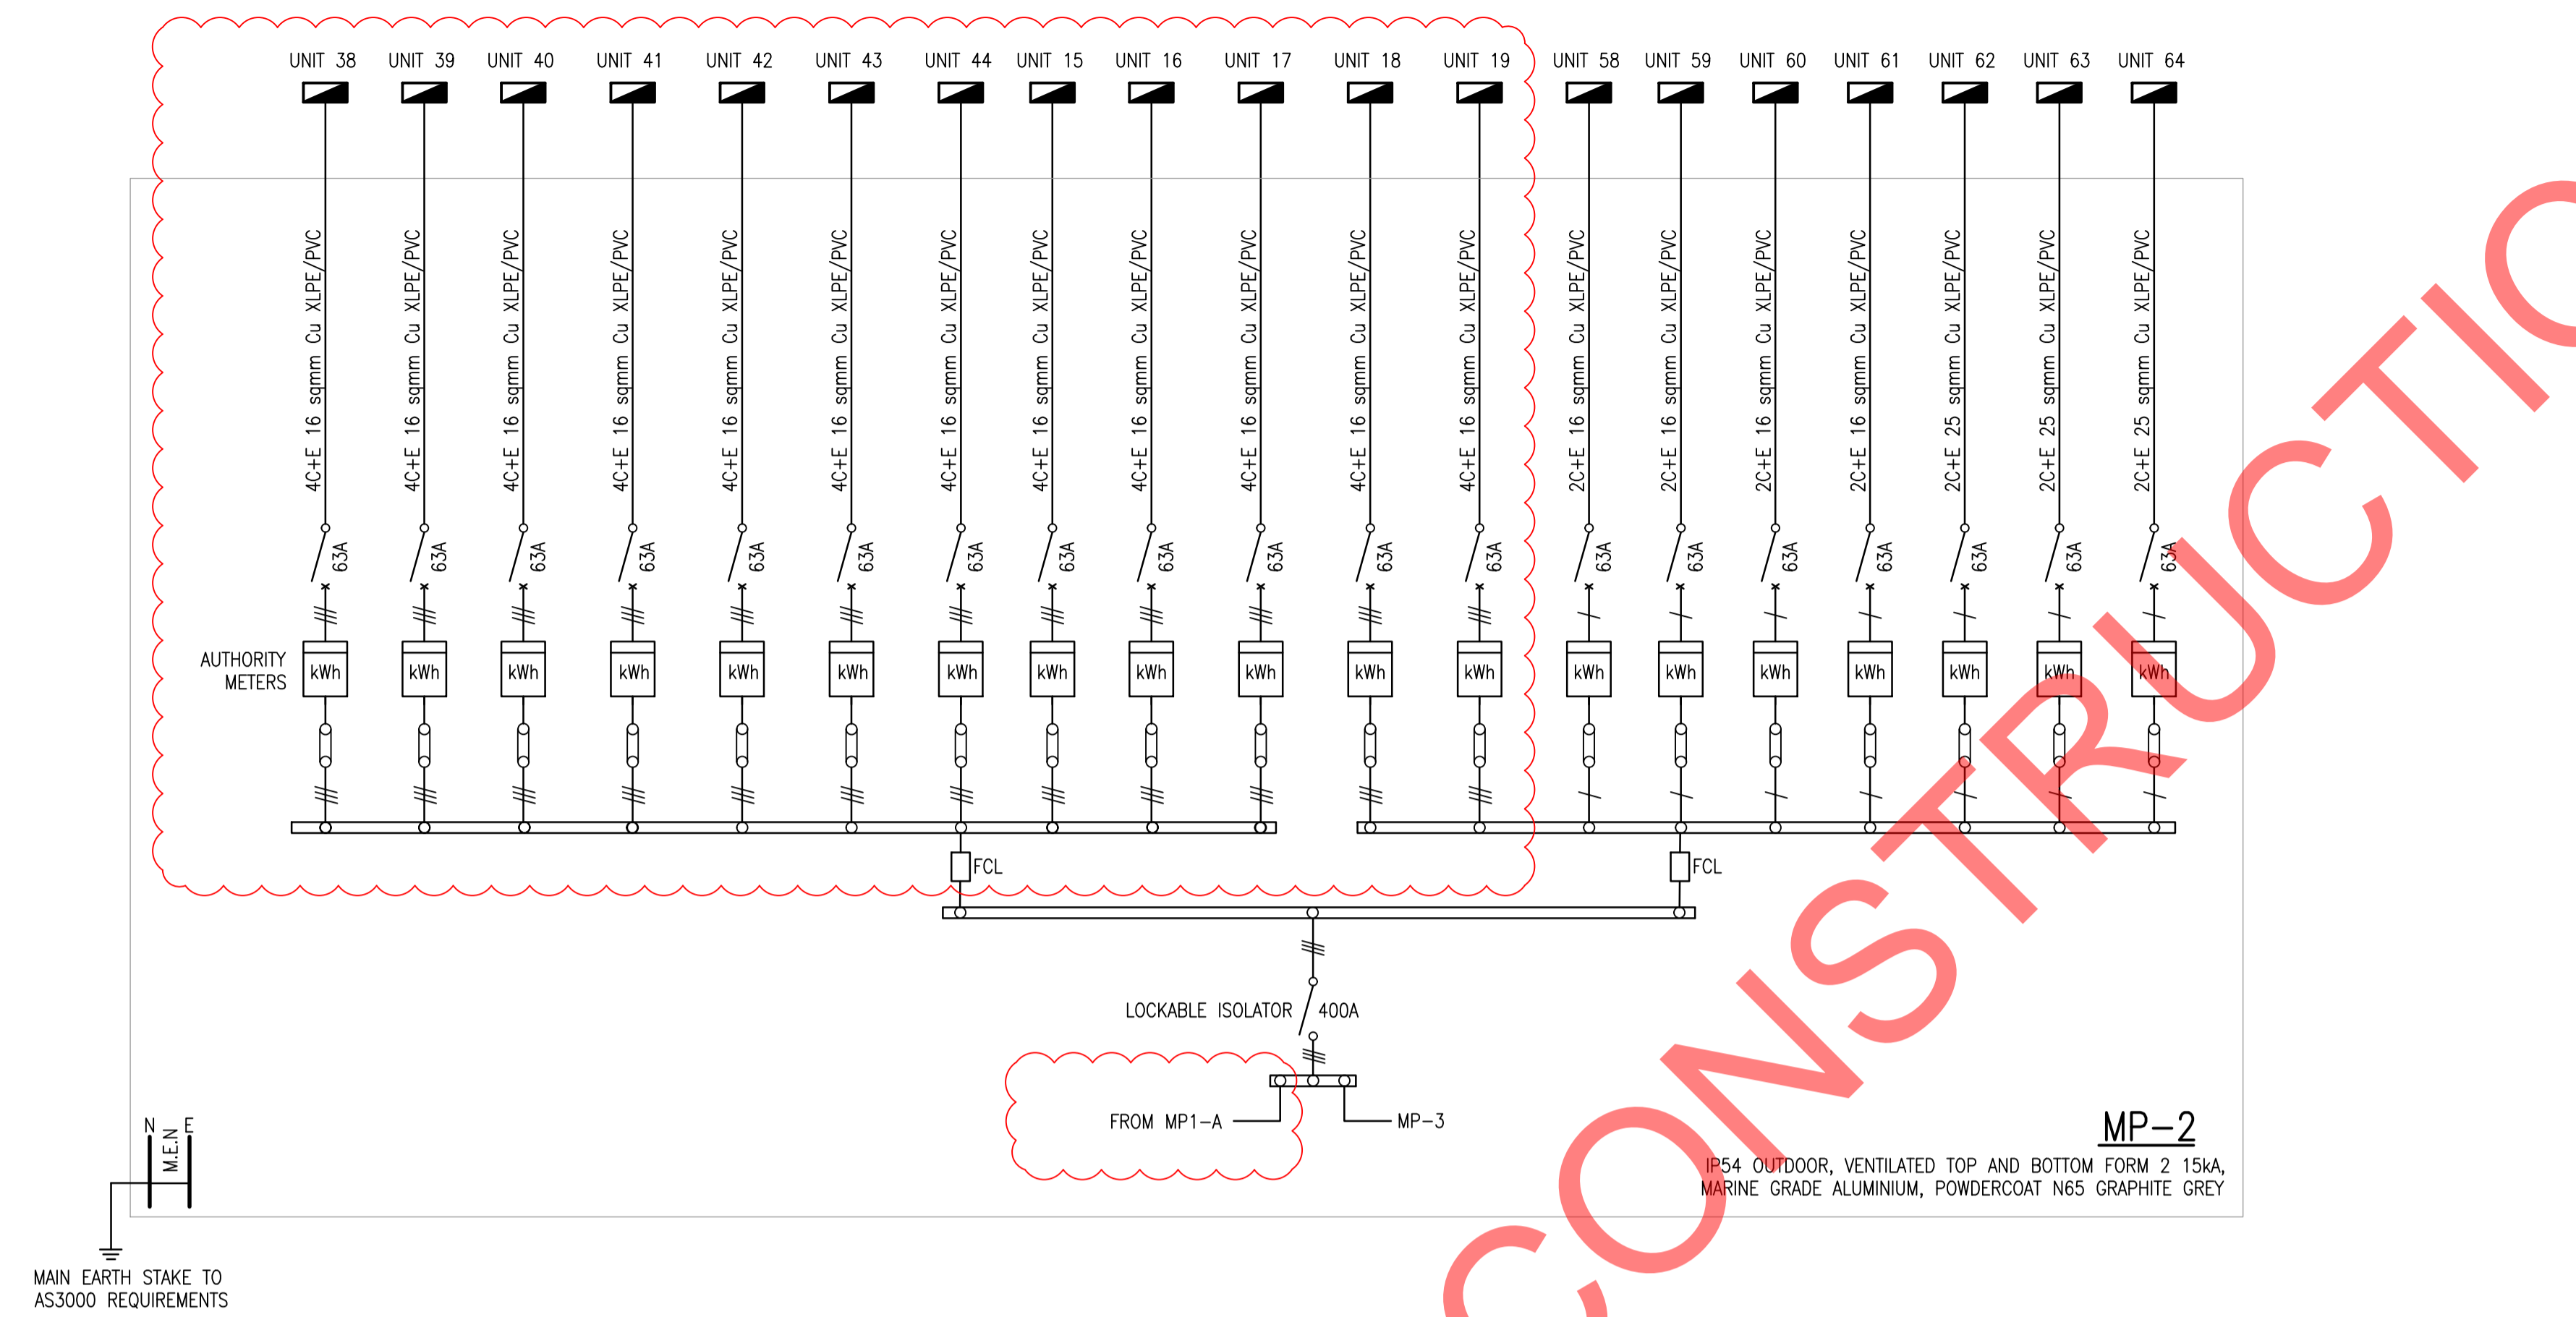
UNIT 38 UNIT 39 UNIT 40 UNIT 41 UNIT 42 UNIT 43 UNIT 44 UNIT 15 UNIT 16 UNIT 17 UNIT 18 UNIT 19 UNIT 58 UNIT 59 UNIT 60 UNIT 61 UNIT 62 UNIT 63 UNIT 64

4C+E 16 sqmm Cu XLPE/PVC
4C+E 16 sqmm Cu XLPE/PVC
4C+E 16 sqmm Cu XLPE/PVC
4C+E 16 sqmm Cu XLPE/PVC
4C+E 16 sqmm Cu XLPE/PVC
4C+E 16 sqmm Cu XLPE/PVC
4C+E 16 sqmm Cu XLPE/PVC
4C+E 16 sqmm Cu XLPE/PVC
4C+E 16 sqmm Cu XLPE/PVC
4C+E 16 sqmm Cu XLPE/PVC
4C+E 16 sqmm Cu XLPE/PVC
4C+E 16 sqmm Cu XLPE/PVC
2C+E 16 sqmm Cu XLPE/PVC
2C+E 16 sqmm Cu XLPE/PVC
2C+E 16 sqmm Cu XLPE/PVC
2C+E 16 sqmm Cu XLPE/PVC
2C+E 25 sqmm Cu XLPE/PVC
2C+E 25 sqmm Cu XLPE/PVC
2C+E 25 sqmm Cu XLPE/PVC

63A 63A 63A 63A 63A 63A 63A 63A 63A 63A 63A 63A 63A 63A 63A 63A 63A 63A 63A

AUTHORITY METERS

kWh kWh kWh kWh kWh kWh kWh kWh kWh kWh kWh kWh kWh kWh kWh kWh kWh kWh kWh

FCL FCL

LOCKABLE ISOLATOR 400A

FROM MP1–A MP–3

N E
M.E.N

MAIN EARTH STAKE TO AS3000 REQUIREMENTS

MP–2
IP54 OUTDOOR, VENTILATED TOP AND BOTTOM FORM 2 15kA, MARINE GRADE ALUMINIUM, POWDERCOAT N65 GRAPHITE GREY

CONSTRUCTIO